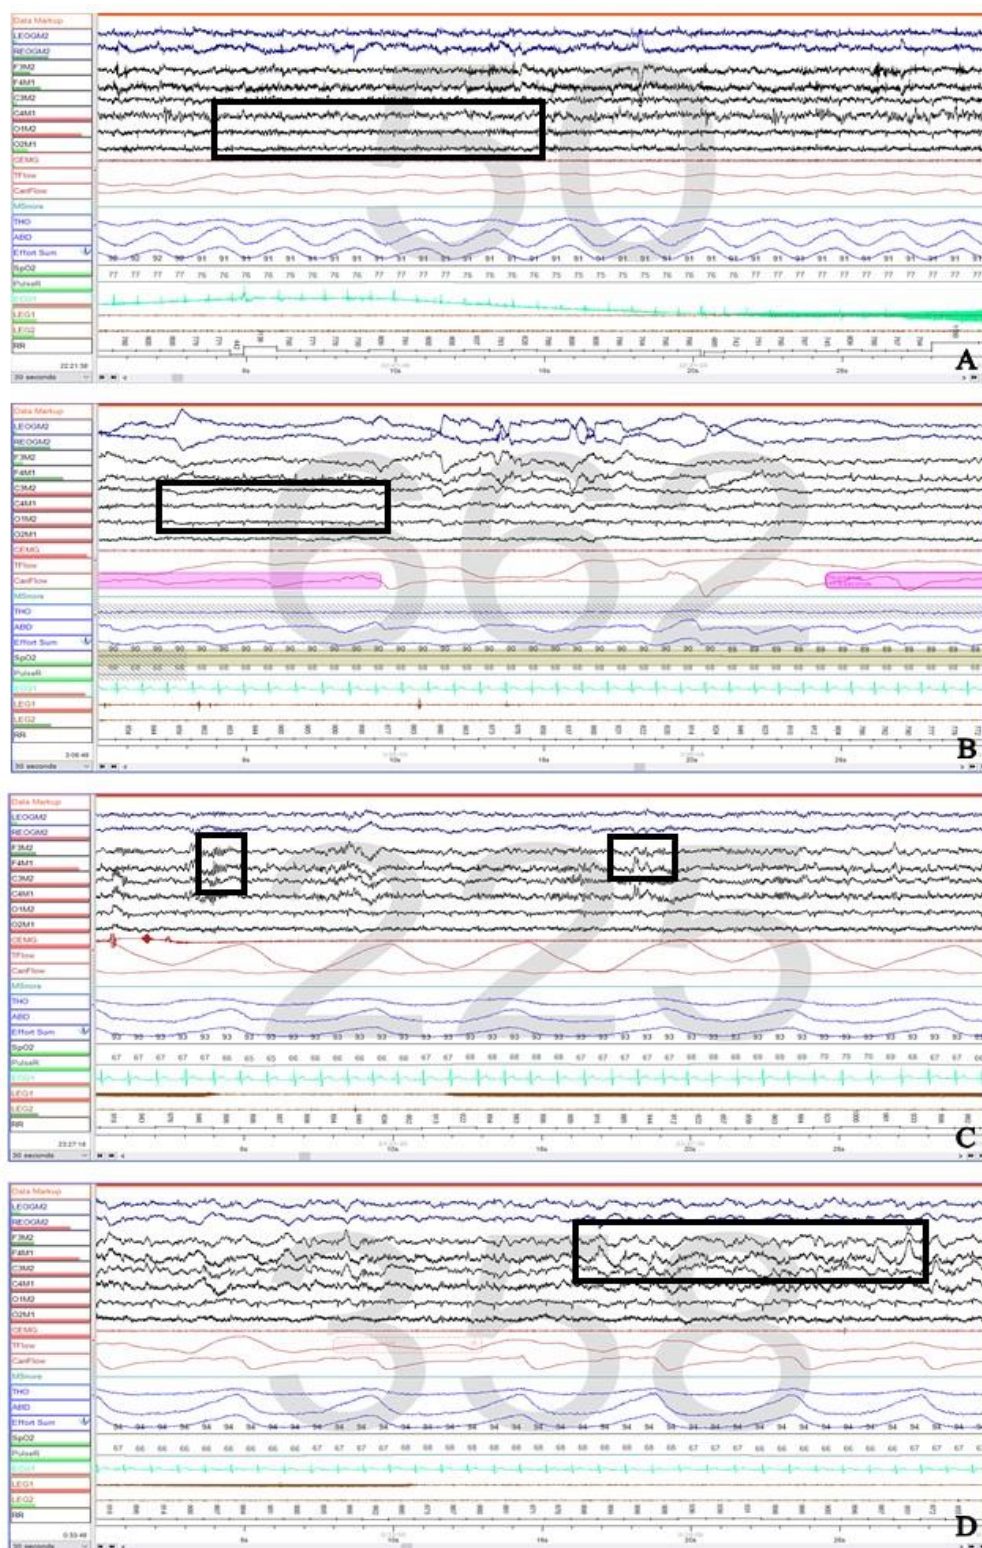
Data Markup
LEOGM2
REOGM2
F3M2
F4M1
C3M2
C4M1
O1M2
O2M1
CEMG
TFlow
CanFlow
MSnore
THO
ABD
Effort Sum
SpO2
PulseR
ECG1
LEG1
LEG2
RR
22:21:38
30 seconds
90 90 92 90 91 91 91 91 91 91 91 91 91 91 91 91 91 91 91 91 91 91 91 91 91 91 91 91 91 91 91 91 91 91 91 91 91 91 91
77 77 77 77 76 76 76 76 76 76 76 77 77 77 77 76 76 76 76 75 75 75 75 76 76 76 76 76 77 77 77 77 77 77 77 77 77
5s
10s
15s
20s
25s
A

Data Markup
LEOGM2
REOGM2
F3M2
F4M1
C3M2
C4M1
O1M2
O2M1
CEMG
TFlow
CanFlow
MSnore
THO
ABD
Effort Sum
SpO2
PulseR
ECG1
LEG1
LEG2
RR
3:06:48
30 seconds
5s
10s
15s
20s
25s
B

Data Markup
LEOGM2
REOGM2
F3M2
F4M1
C3M2
C4M1
O1M2
O2M1
CEMG
TFlow
CanFlow
MSnore
THO
ABD
Effort Sum
SpO2
PulseR
ECG1
LEG1
LEG2
RR
23:27:18
30 seconds
93 93 93 93 93 93 93 93 93 93 93 93 93 93 93 93 93 93 93 93 93 93 93 93 93 93 93 93 93 93 93 93 93 93 93 93 93 93
67 67 67 67 67 66 65 65 66 66 66 66 66 67 67 67 68 68 68 68 69 67 67 67 67 68 68 68 69 69 69 70 70 70 69 68 67 67
5s
10s
15s
20s
25s
C

Data Markup
LEOGM2
REOGM2
F3M2
F4M1
C3M2
C4M1
O1M2
O2M1
CEMG
TFlow
CanFlow
MSnore
THO
ABD
Effort Sum
SpO2
PulseR
ECG1
LEG1
LEG2
RR
0:33:48
30 seconds
94 94 94 94 94 94 94 94 94 94 94 94 94 94 94 94 94 94 94 94 94 94 94 94 94 94 94 94 94 94 94 94 94 94 94 94 94 94
67 66 66 66 66 66 66 66 67 67 67 67 68 68 68 68 68 68 68 68 68 68 67 67 67 66 66 66 66 66 66 66 67 67 67
5s
10s
15s
20s
25s
D